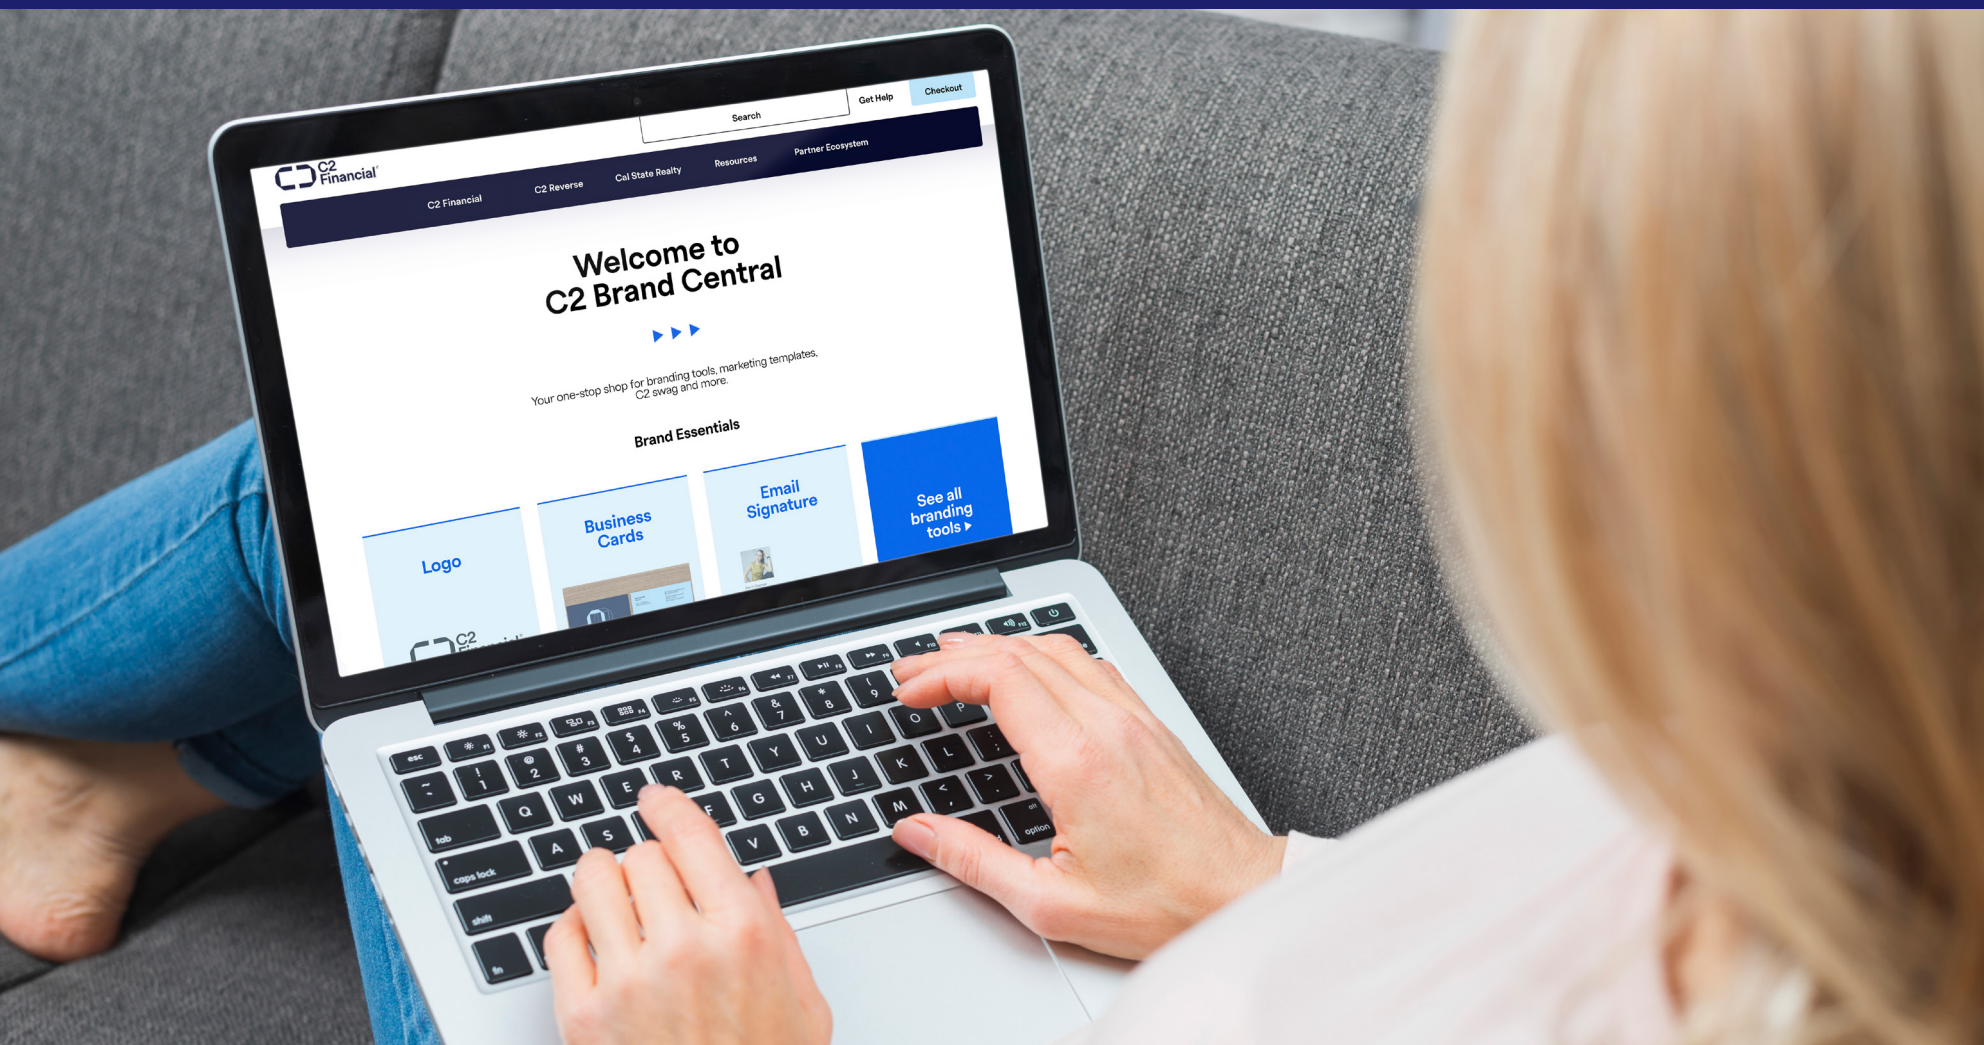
Search

Get Help

Checkout

C2 Financial

C2 Financial

C2 Reverse

Cal State Realty

Resources

Partner Ecosystem

Welcome to C2 Brand Central

Your one-stop shop for branding tools, marketing templates, C2 swag and more.

Brand Essentials

Logo

Business Cards

Email Signature

See all branding tools

C2 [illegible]

esc

tab

caps lock

shift

fn

option

Q W E R T Y U I O P

A S F G H J K L

V B N M